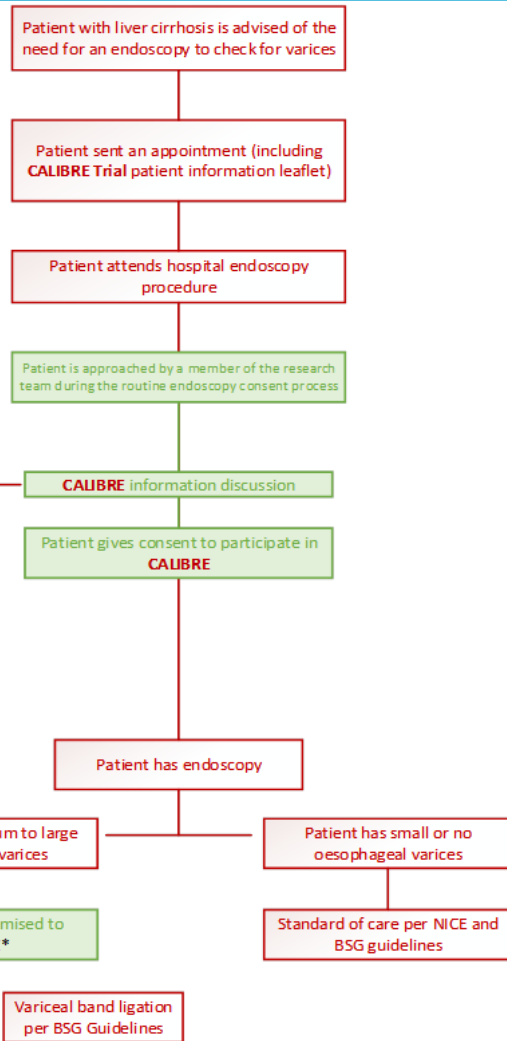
Patient with liver cirrhosis is advised of the need for an endoscopy to check for varices

Patient sent an appointment (including CALIBRE Trial patient information leaflet)

Patient attends hospital endoscopy procedure

Patient is approached by a member of the research team during the routine endoscopy consent process

CALIBRE information discussion

Patient gives consent to participate in CALIBRE

Patient has endoscopy

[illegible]m to large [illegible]varices

Patient has small or no oesophageal varices

Standard of care per NICE and BSG guidelines

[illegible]mised to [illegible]*

Variceal band ligation per BSG Guidelines